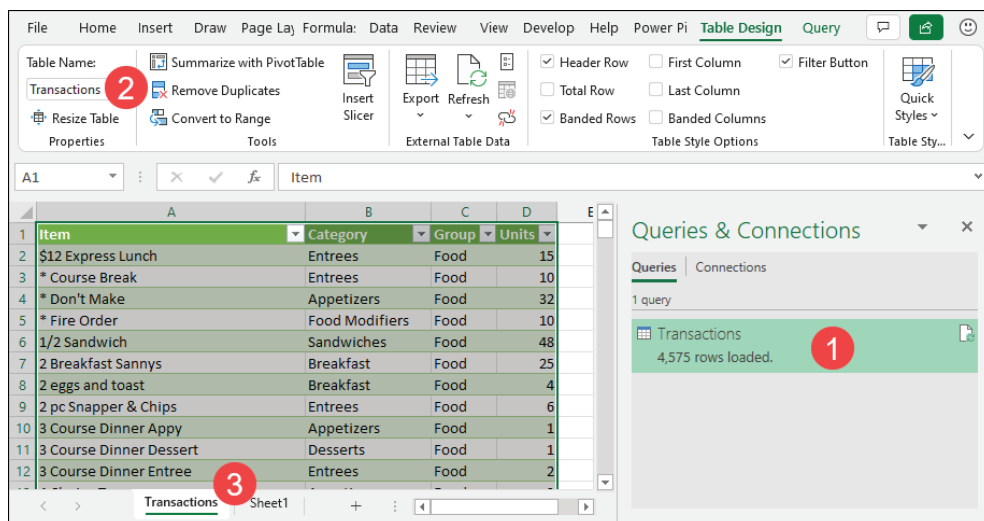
File Home Insert Draw Page Lay Formula: Data Review View Develop Help Power Pi Table Design Query

Table Name:
Transactions
Resize Table
Properties

Summarize with PivotTable
Remove Duplicates
Convert to Range
Tools

Insert Slicer

Export Refresh
External Table Data

Header Row
Total Row
Banded Rows
First Column
Last Column
Banded Columns
Filter Button
Table Style Options

Quick Styles
Table Sty...

A1 Item

| | A | B | C | D |
|---|---|---|---|---|
| 1 | Item | Category | Group | Units |
| 2 | $12 Express Lunch | Entrees | Food | 15 |
| 3 | * Course Break | Entrees | Food | 10 |
| 4 | * Don't Make | Appetizers | Food | 32 |
| 5 | * Fire Order | Food Modifiers | Food | 10 |
| 6 | 1/2 Sandwich | Sandwiches | Food | 48 |
| 7 | 2 Breakfast Sannys | Breakfast | Food | 25 |
| 8 | 2 eggs and toast | Breakfast | Food | 4 |
| 9 | 2 pc Snapper & Chips | Entrees | Food | 6 |
| 10 | 3 Course Dinner Appy | Appetizers | Food | 1 |
| 11 | 3 Course Dinner Dessert | Desserts | Food | 1 |
| 12 | 3 Course Dinner Entree | Entrees | Food | 2 |

Queries & Connections
Queries Connections
1 query
Transactions
4,575 rows loaded.

1
2
3

Transactions Sheet1 +